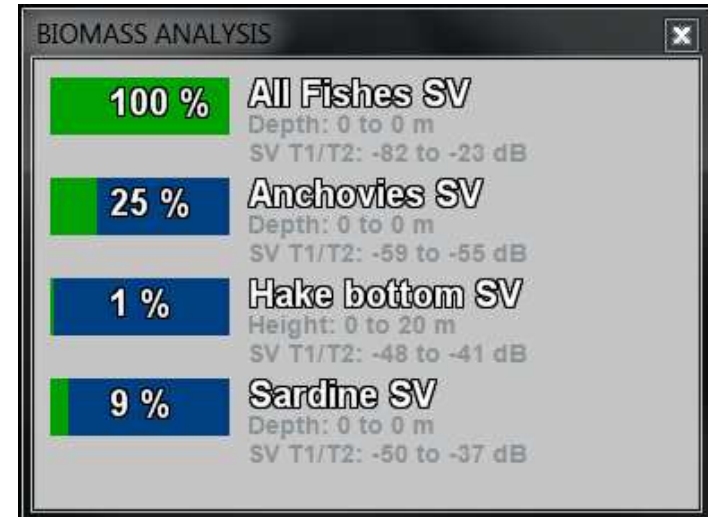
BIOMASS ANALYSIS

100 %
All Fishes SV
Depth: 0 to 0 m
SV T1/T2: -82 to -23 dB

25 %
Anchovies SV
Depth: 0 to 0 m
SV T1/T2: -59 to -55 dB

1 %
Hake bottom SV
Height: 0 to 20 m
SV T1/T2: -48 to -41 dB

9 %
Sardine SV
Depth: 0 to 0 m
SV T1/T2: -50 to -37 dB